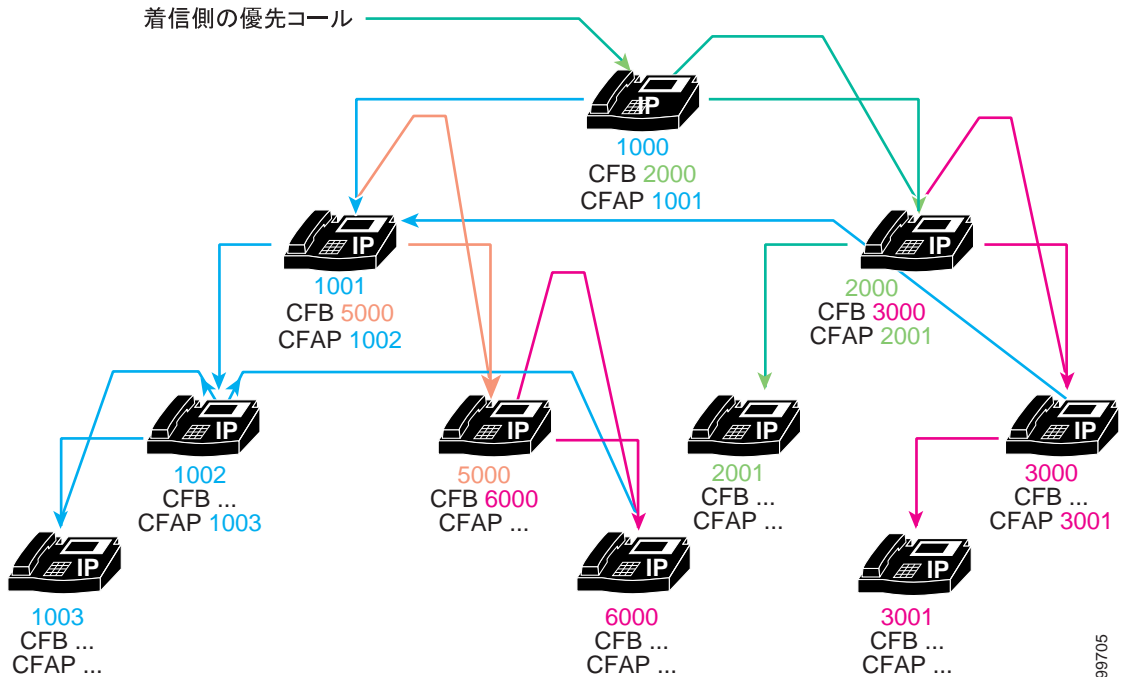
着信側の優先コール

IP
1000
CFB 2000
CFAP 1001

IP
1001
CFB 5000
CFAP 1002

IP
2000
CFB 3000
CFAP 2001

IP
1002
CFB ...
CFAP 1003

IP
5000
CFB 6000
CFAP ...

IP
2001
CFB ...
CFAP ...

IP
3000
CFB ...
CFAP 3001

IP
1003
CFB ...
CFAP ...

IP
6000
CFB ...
CFAP ...

IP
3001
CFB ...
CFAP ...

99705